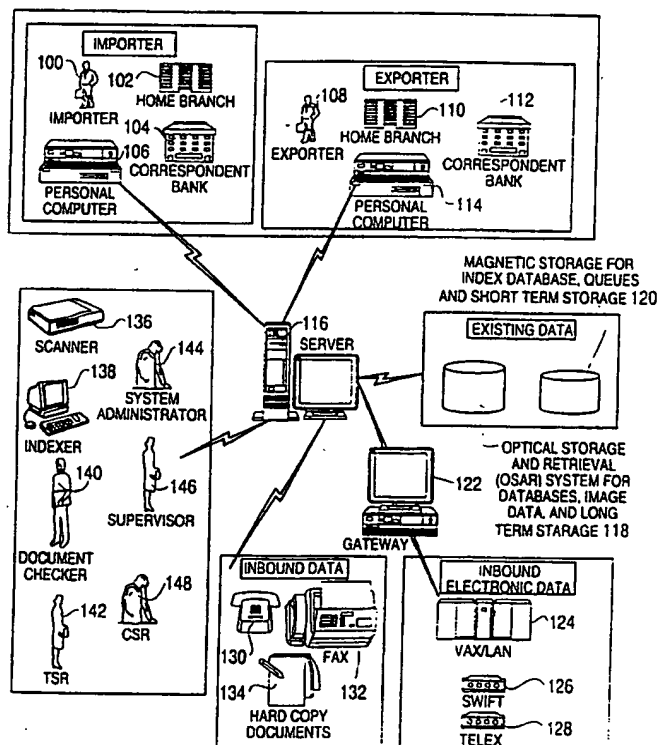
IMPORTER
100
IMPORTER
102
HOME BRANCH
104
106
CORRESPONDENT BANK
PERSONAL COMPUTER

EXPORTER
108
EXPORTER
110
HOME BRANCH
112
CORRESPONDENT BANK
PERSONAL COMPUTER
114

MAGNETIC STORAGE FOR INDEX DATABASE, QUEUES AND SHORT TERM STORAGE 120

136
SCANNER
144
SYSTEM ADMINISTRATOR
138
INDEXER
140
146
SUPERVISOR
DOCUMENT CHECKER
148
142
CSR
TSR

116
SERVER

EXISTING DATA

OPTICAL STORAGE AND RETRIEVAL (OSAR) SYSTEM FOR DATABASES, IMAGE DATA, AND LONG TERM STARAGE 118

122
GATEWAY

INBOUND DATA
130
FAX
134
132
HARD COPY DOCUMENTS

INBOUND ELECTRONIC DATA
124
VAX/LAN
126
SWIFT
128
TELEX